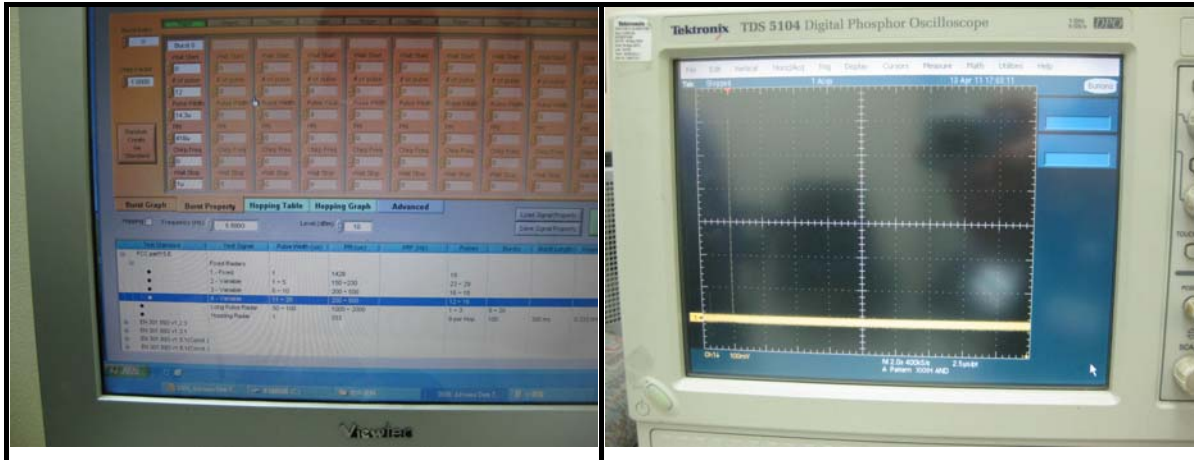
Burst 0

Burst Graph | Burst Property | Hopping Table | Hopping Graph | Advanced

Hopping | Frequency (Hz) | 5.6000 | Level (dBm) | -10

Load Signal Property
Save Signal Property

Fixed Radars
1 - Fixed | 1 | 1428 | 18
2 - Variable | 1 ~ 5 | 150 ~ 230 | 23 ~ 29
3 - Variable | 6 ~ 10 | 200 ~ 500 | 16 ~ 18
4 - Variable | 11 ~ 20 | 200 ~ 500 | 12 ~ 16
Long Pulse Radar | 50 ~ 100 | 1000 ~ 2000 | 1 ~ 3 | 5 ~ 20
Hopping Radar | 1 | 333 | 100

Viewsonic

Tektronix TDS 5104 Digital Phosphor Oscilloscope

File Edit Vertical Horiz/Acq Trig Display Cursors Measure Math Utilities Help

Tek Stopped 1 Acqs 13 Apr 11 17:03:11

Buttons

Ch1 100mV

M 2.0s 400kS/s 2.5µs/pt
A Pattern XXHH AND